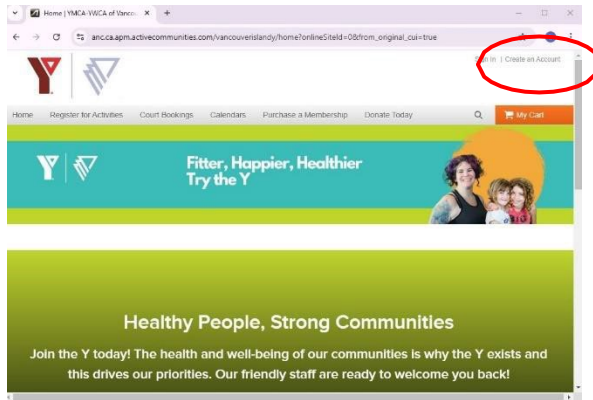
Home | YMCA-YWCA of Vancou ×  +

anc.ca.apm.activecommunities.com/vancouverislandy/home?onlineSiteId=0&from_original_cui=true

Sign In | Create an Account

Home  Register for Activities  Court Bookings  Calendars  Purchase a Membership  Donate Today  My Cart

Fitter, Happier, Healthier
Try the Y

Healthy People, Strong Communities

Join the Y today! The health and well-being of our communities is why the Y exists and this drives our priorities. Our friendly staff are ready to welcome you back!